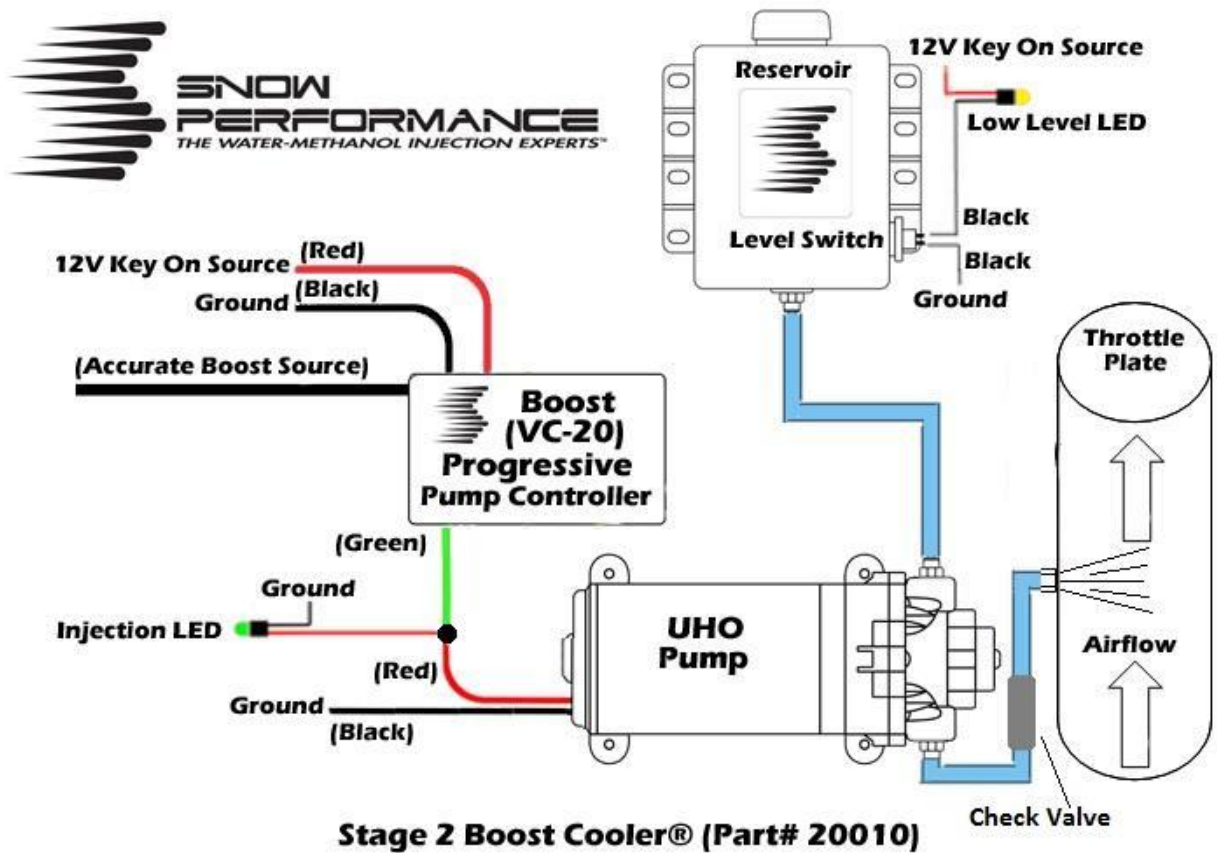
SNOW PERFORMANCE
THE WATER-METHANOL INJECTION EXPERTS™

Reservoir
Level Switch
12V Key On Source
Low Level LED
Black
Black
Ground

12V Key On Source
(Red)
Ground
(Black)
(Accurate Boost Source)

Boost (VC-20) Progressive Pump Controller

(Green)
Ground
Injection LED
(Red)
Ground
(Black)

UHO Pump

Throttle Plate
Airflow
Check Valve

Stage 2 Boost Cooler® (Part# 20010)